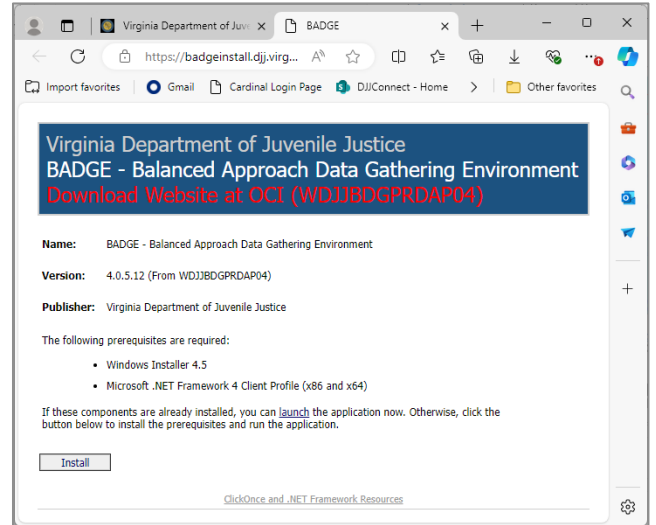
Virginia Department of Juve ×

BADGE ×

+

https://badgeinstall.djj.virg...

Import favorites

Gmail

Cardinal Login Page

DJJConnect - Home

Other favorites

Virginia Department of Juvenile Justice
BADGE - Balanced Approach Data Gathering Environment
Download Website at OCI (WDJJBDGPRDAP04)

| Name: | BADGE - Balanced Approach Data Gathering Environment |
|---|---|
| Version: | 4.0.5.12 (From WDJJBDGPRDAP04) |
| Publisher: | Virginia Department of Juvenile Justice |

The following prerequisites are required:

• Windows Installer 4.5
• Microsoft .NET Framework 4 Client Profile (x86 and x64)

If these components are already installed, you can launch the application now. Otherwise, click the button below to install the prerequisites and run the application.

Install

ClickOnce and .NET Framework Resources